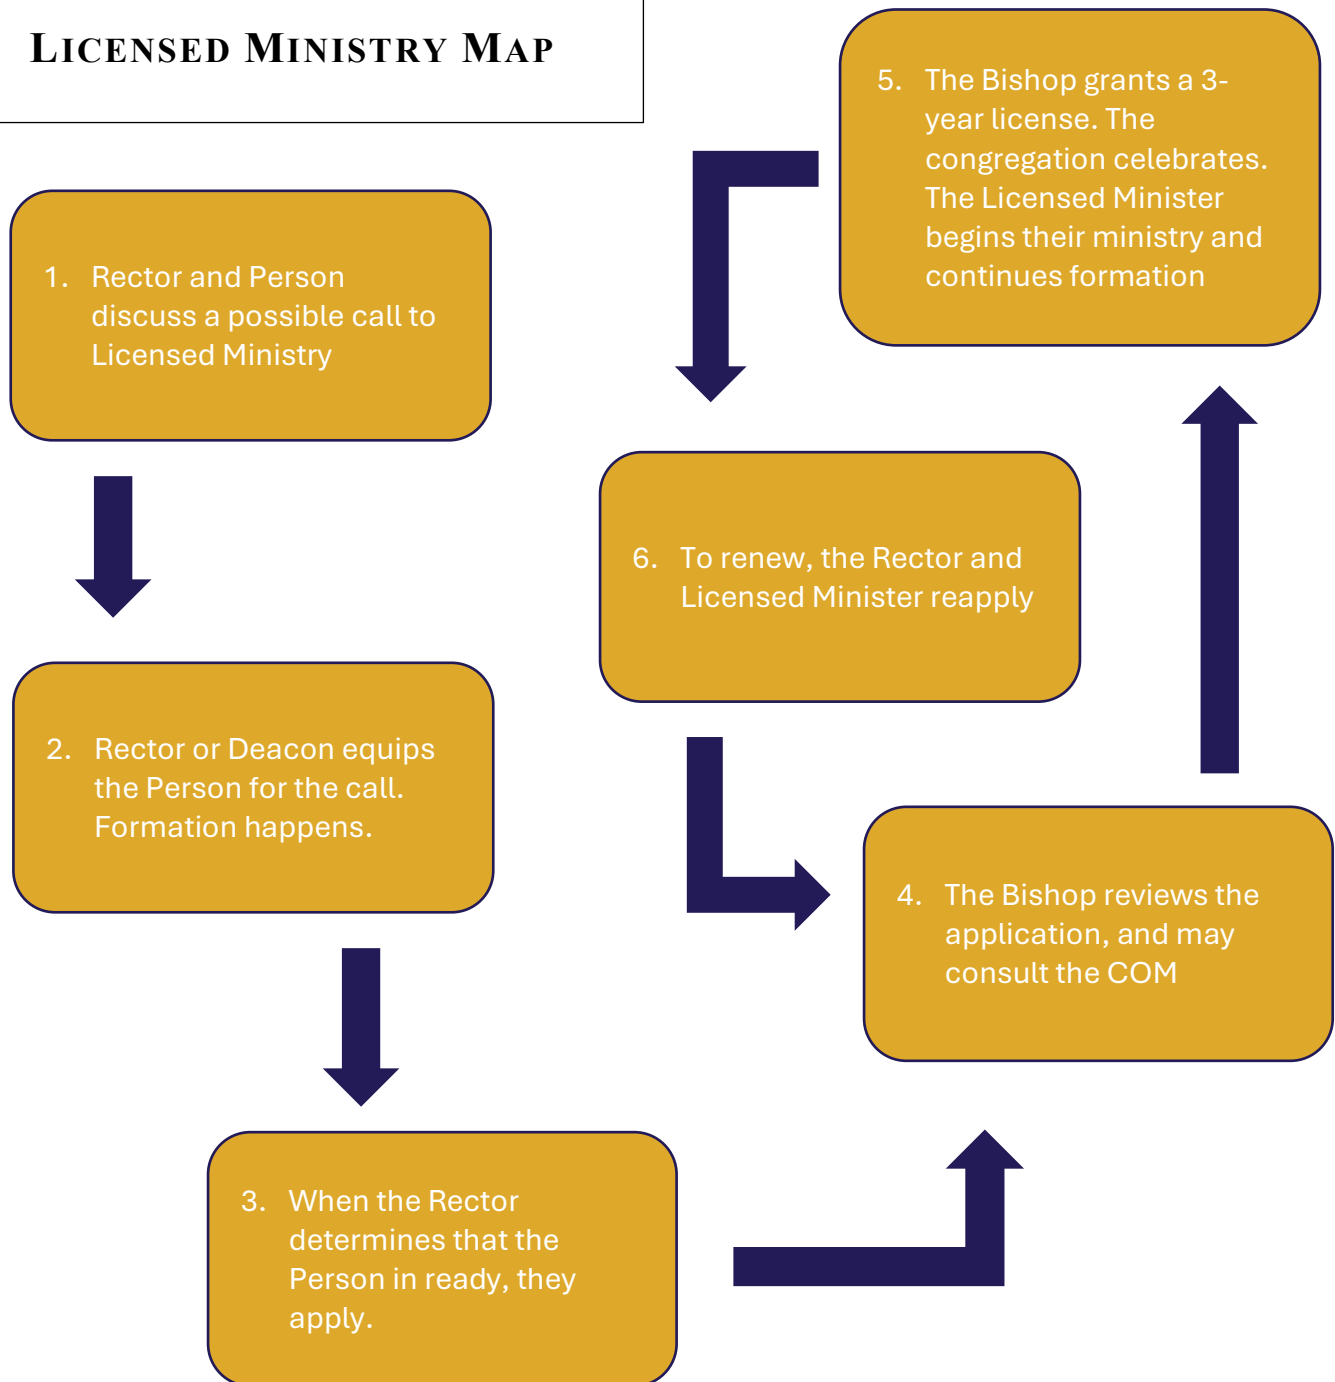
LICENSED MINISTRY MAP

1. Rector and Person discuss a possible call to Licensed Ministry

2. Rector or Deacon equips the Person for the call. Formation happens.

3. When the Rector determines that the Person in ready, they apply.

4. The Bishop reviews the application, and may consult the COM

5. The Bishop grants a 3-year license. The congregation celebrates. The Licensed Minister begins their ministry and continues formation

6. To renew, the Rector and Licensed Minister reapply